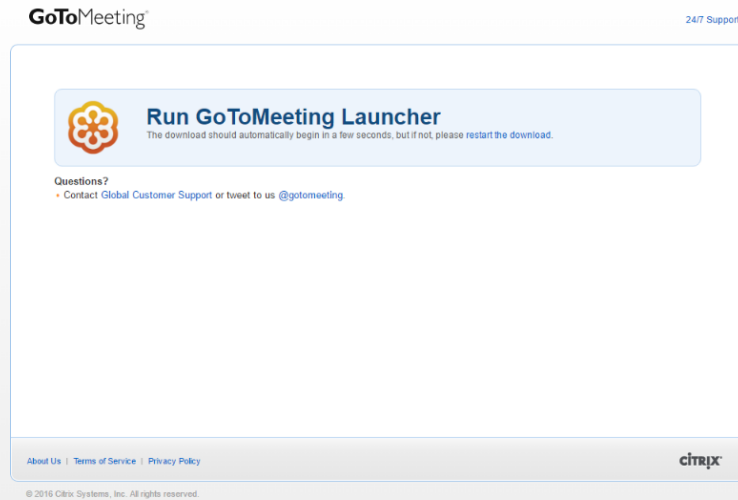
GoToMeeting

24/7 Support

Run GoToMeeting Launcher

The download should automatically begin in a few seconds, but if not, please restart the download.

Questions?

• Contact Global Customer Support or tweet to us @gotomeeting.

About Us | Terms of Service | Privacy Policy

CITRIX

© 2016 Citrix Systems, Inc. All rights reserved.